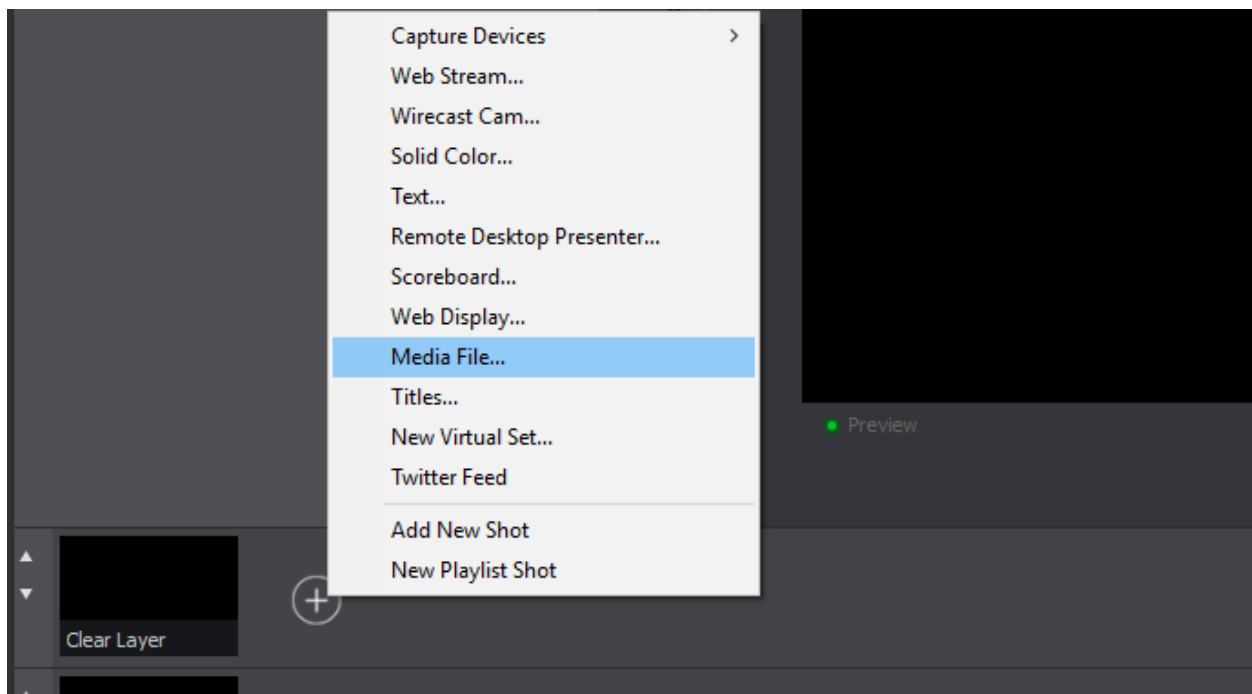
Capture Devices >
Web Stream...
Wirecast Cam...
Solid Color...
Text...
Remote Desktop Presenter...
Scoreboard...
Web Display...
Media File...
Titles...
New Virtual Set...
Twitter Feed
Add New Shot
New Playlist Shot

Preview

Clear Layer